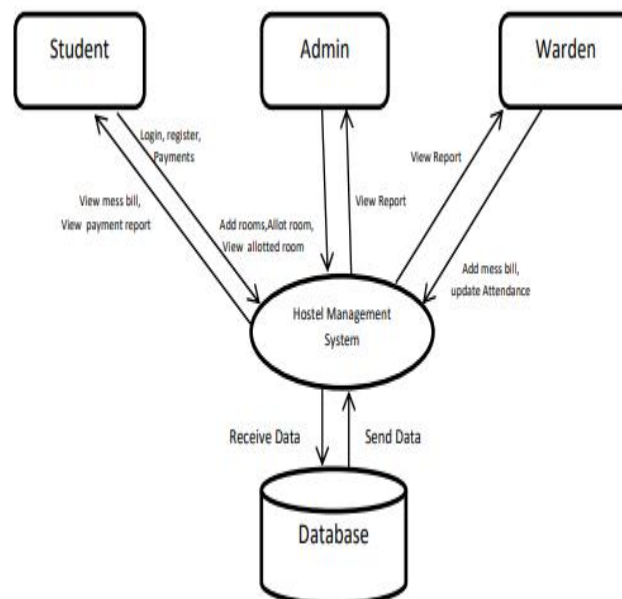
Student

Admin

Warden

Login, register, Payments

View mess bill, View payment report

Add rooms,Allot room, View allotted room

View Report

View Report

Add mess bill, update Attendance

Hostel Management System

Receive Data

Send Data

Database